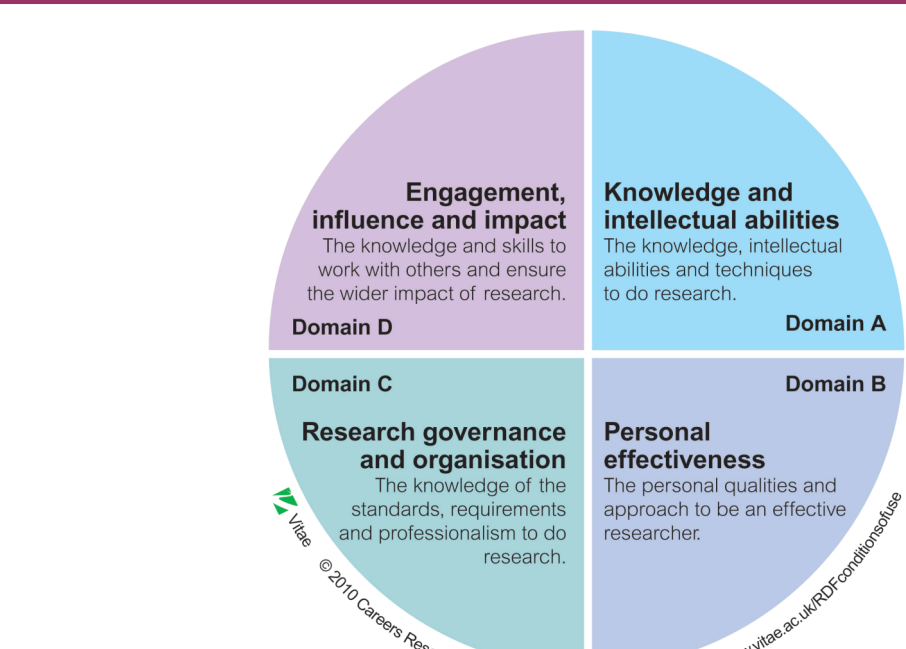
Engagement, influence and impact
The knowledge and skills to work with others and ensure the wider impact of research.
Domain D

Knowledge and intellectual abilities
The knowledge, intellectual abilities and techniques to do research.
Domain A

Domain C
Research governance and organisation
The knowledge of the standards, requirements and professionalism to do research.

Domain B
Personal effectiveness
The personal qualities and approach to be an effective researcher.

Vitae
© 2010 Careers Res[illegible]
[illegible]vitae.ac.uk/RDFconditionsofuse